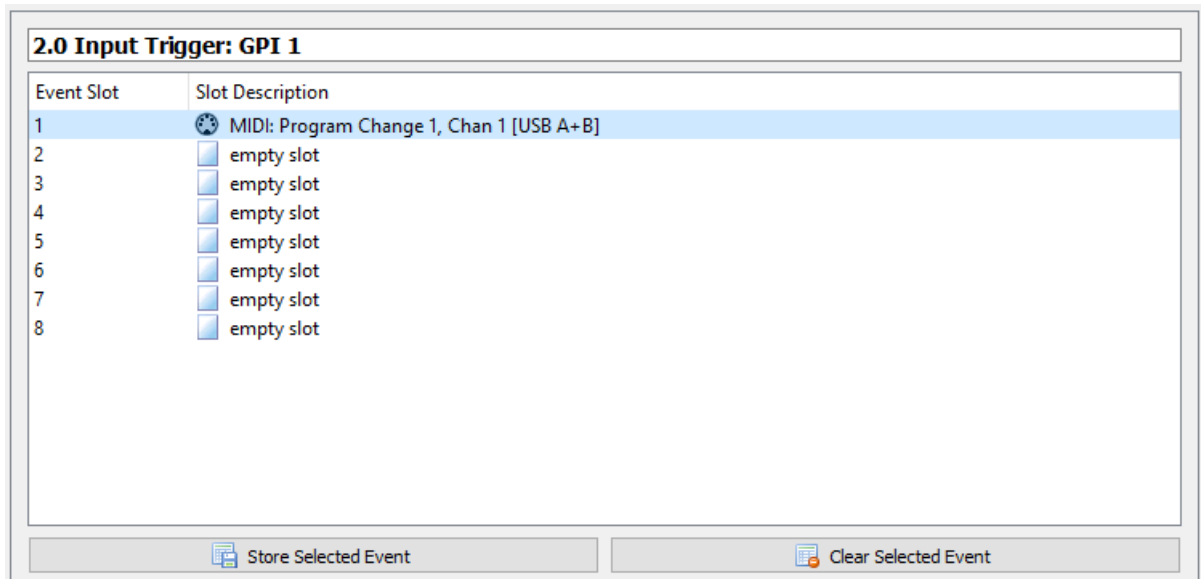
2.0 Input Trigger: GPI 1

| Event Slot | Slot Description |
|---|---|
| 1 | MIDI: Program Change 1, Chan 1 [USB A+B] |
| 2 | empty slot |
| 3 | empty slot |
| 4 | empty slot |
| 5 | empty slot |
| 6 | empty slot |
| 7 | empty slot |
| 8 | empty slot |

Store Selected Event

Clear Selected Event